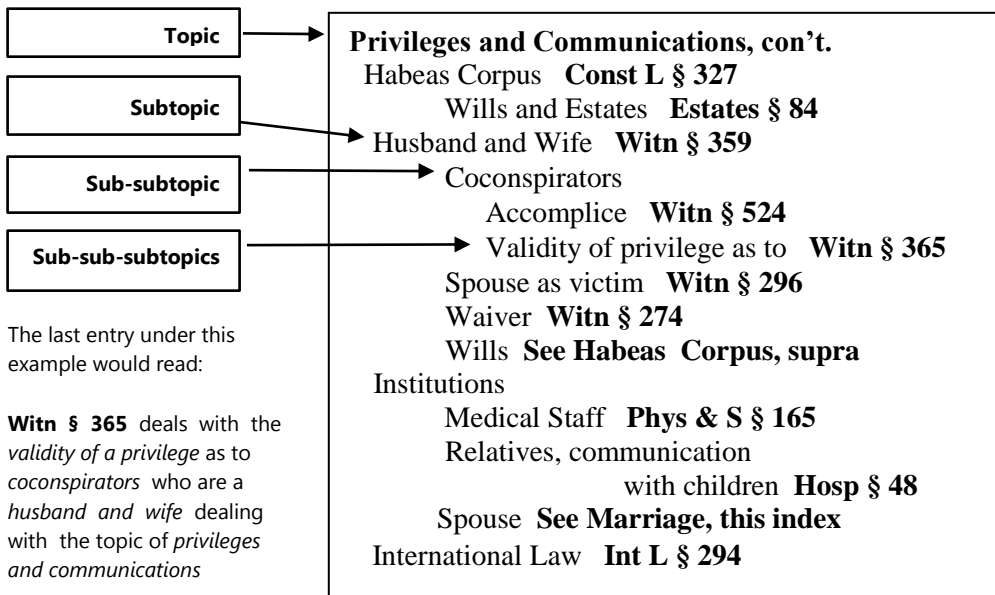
Topic

Subtopic

Sub-subtopic

Sub-sub-subtopics

The last entry under this example would read:

**Witn § 365** deals with the *validity of a privilege* as to *coconspirators* who are a *husband and wife* dealing with the topic of *privileges and communications*

**Privileges and Communications, con't.**
Habeas Corpus **Const L § 327**
Wills and Estates **Estates § 84**
Husband and Wife **Witn § 359**
Coconspirators
Accomplice **Witn § 524**
Validity of privilege as to **Witn § 365**
Spouse as victim **Witn § 296**
Waiver **Witn § 274**
Wills **See Habeas Corpus, supra**
Institutions
Medical Staff **Phys & S § 165**
Relatives, communication with children **Hosp § 48**
Spouse **See Marriage, this index**
International Law **Int L § 294**